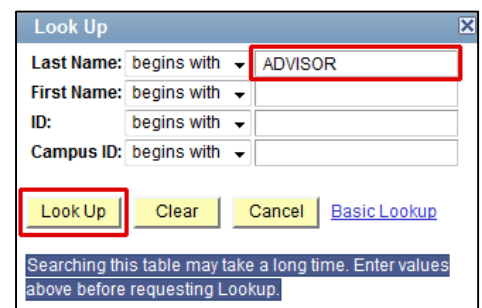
Look Up

Last Name: begins with ADVISOR
First Name: begins with
ID: begins with
Campus ID: begins with

Look Up Clear Cancel Basic Lookup

Searching this table may take a long time. Enter values above before requesting Lookup.